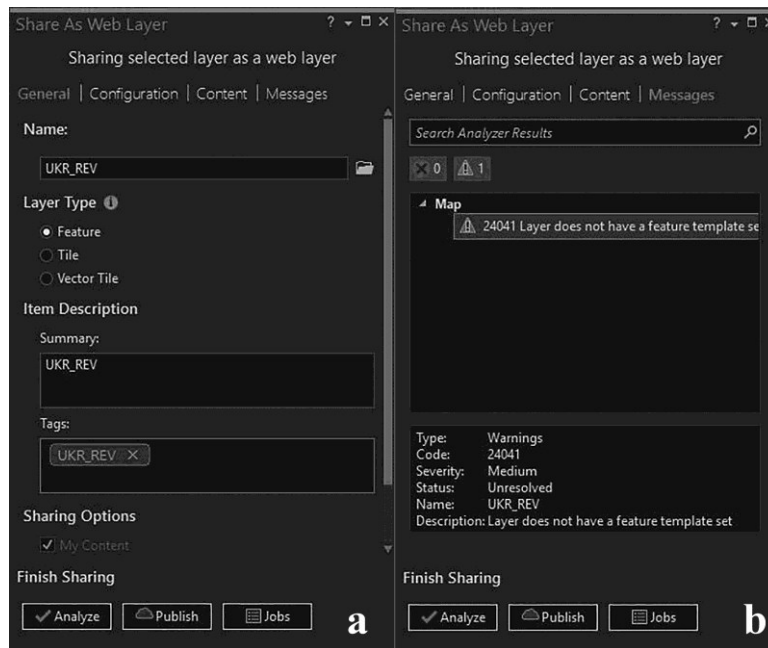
Share As Web Layer ? ▾ □ ×

Sharing selected layer as a web layer

General | Configuration | Content | Messages

Name:

UKR_REV

Layer Type

Feature

Tile

Vector Tile

Item Description

Summary:

UKR_REV

Tags:

UKR_REV ×

Sharing Options

My Content

Finish Sharing

Analyze Publish Jobs

a

Share As Web Layer ? ▾ □

Sharing selected layer as a web layer

General | Configuration | Content | Messages

Search Analyzer Results

0 1

Map

24041 Layer does not have a feature template se

| | |
|---|---|
| Type: | Warnings |
| Code: | 24041 |
| Severity: | Medium |
| Status: | Unresolved |
| Name: | UKR_REV |
| Description: | Layer does not have a feature template set |

Finish Sharing

Analyze Publish Jobs

b